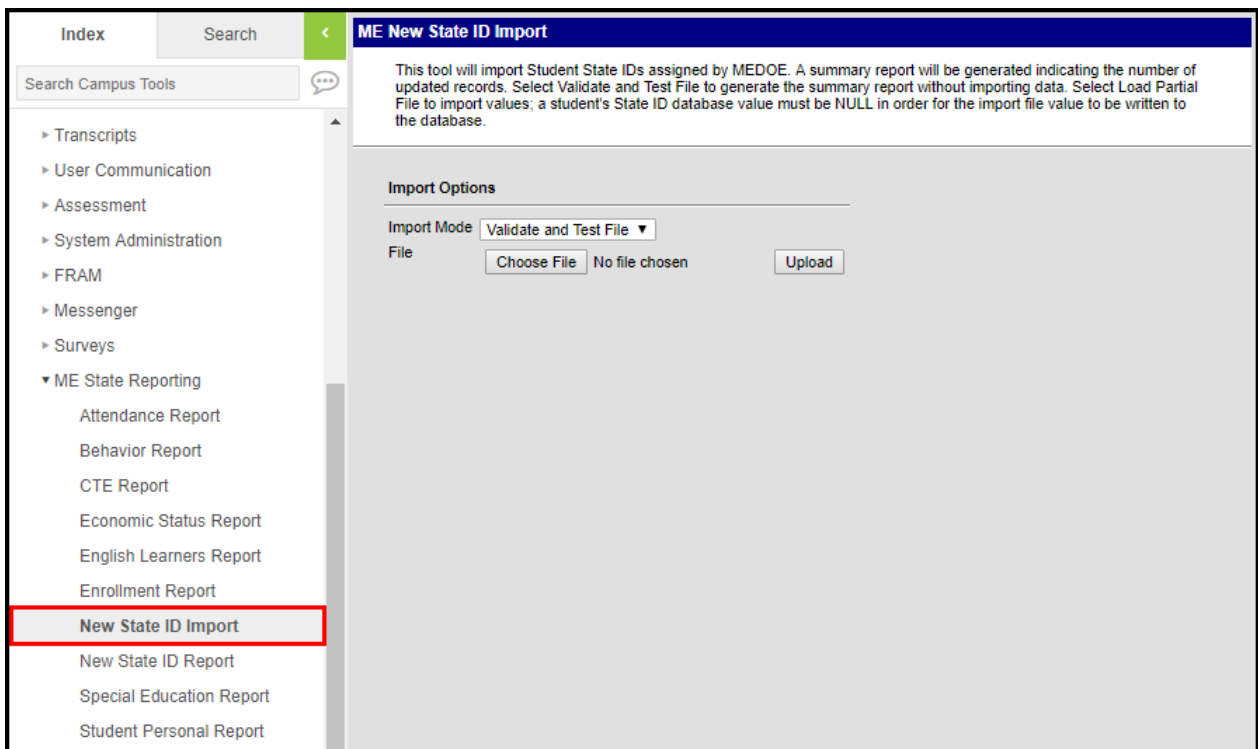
Index

Search

Search Campus Tools

▸ Transcripts
▸ User Communication
▸ Assessment
▸ System Administration
▸ FRAM
▸ Messenger
▸ Surveys
▾ ME State Reporting
Attendance Report
Behavior Report
CTE Report
Economic Status Report
English Learners Report
Enrollment Report
New State ID Import
New State ID Report
Special Education Report
Student Personal Report

ME New State ID Import

This tool will import Student State IDs assigned by MEDOE. A summary report will be generated indicating the number of updated records. Select Validate and Test File to generate the summary report without importing data. Select Load Partial File to import values; a student's State ID database value must be NULL in order for the import file value to be written to the database.

Import Options

Import Mode Validate and Test File ▼

File Choose File No file chosen Upload